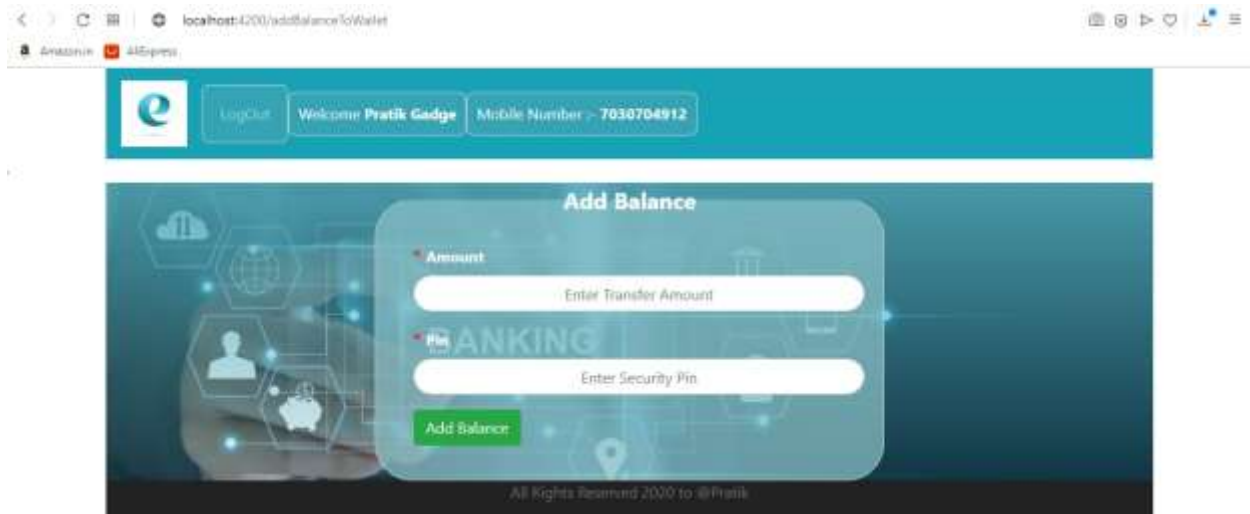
localhost:4200/addBalanceToWallet

Amazon.in AliExpress

LogOut Welcome Pratik Gadge Mobile Number :- 7030704912

Add Balance

* Amount

Enter Transfer Amount

BANKING

* Pin

Enter Security Pin

Add Balance

All Rights Reserved 2020 to @Pratik